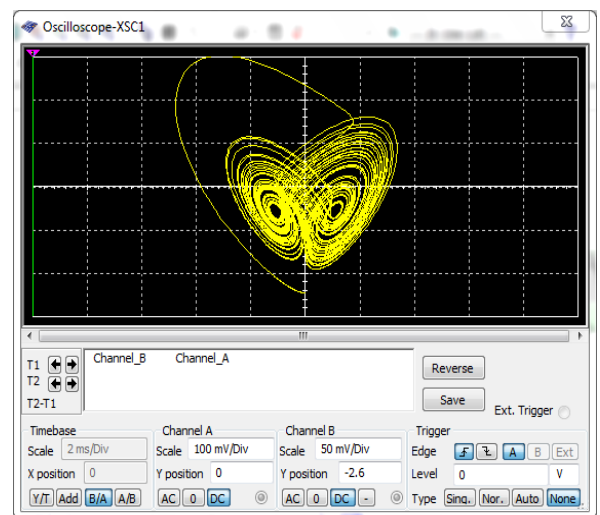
Oscilloscope-XSC1

T1
T2
T2-T1

Channel_B Channel_A

Reverse
Save
Ext. Trigger

Timebase
Scale 2 ms/Div
X position 0
Y/T Add B/A A/B

Channel A
Scale 100 mV/Div
Y position 0
AC 0 DC

Channel B
Scale 50 mV/Div
Y position -2.6
AC 0 DC -

Trigger
Edge A B Ext
Level 0 V
Type Sing. Nor. Auto None